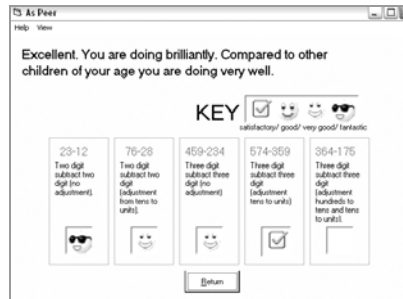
As Peer

Help View

Excellent. You are doing brilliantly. Compared to other children of your age you are doing very well.

KEY

satisfactory/ good/ very good/ fantastic

23-12
Two digit subtract two digit (no adjustment).

76-28
Two digit subtract two digit (adjustment from tens to units).

459-234
Three digit subtract three digit (no adjustment)

574-359
Three digit subtract three digit (adjustment tens to units)

364-175
Three digit subtract three digit (adjustment hundreds to tens and tens to units).

Return